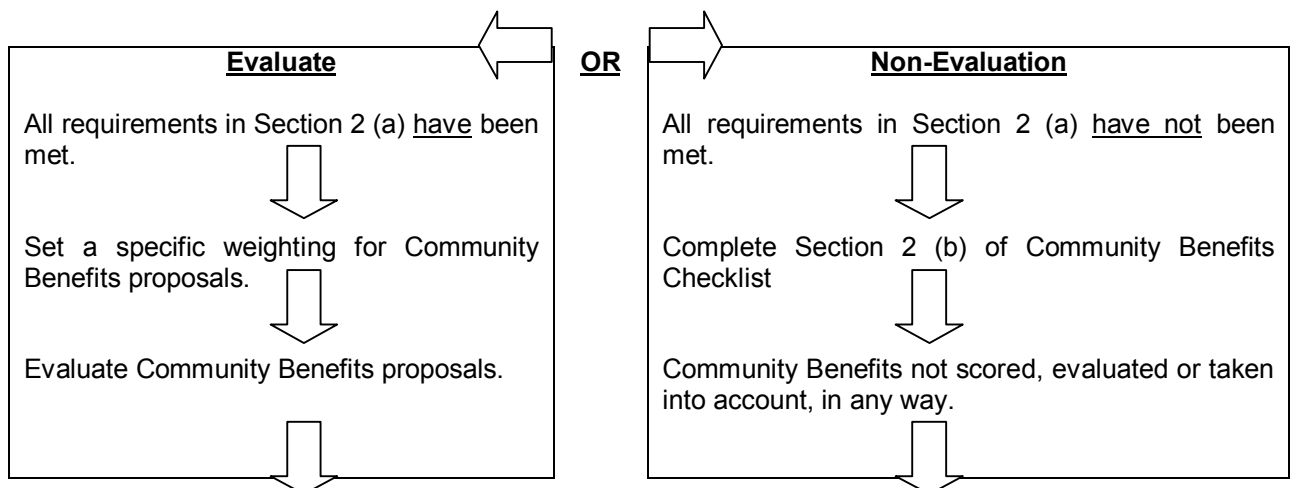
OR

Evaluate

All requirements in Section 2 (a) have been met.

Set a specific weighting for Community Benefits proposals.

Evaluate Community Benefits proposals.

Non-Evaluation

All requirements in Section 2 (a) have not been met.

Complete Section 2 (b) of Community Benefits Checklist

Community Benefits not scored, evaluated or taken into account, in any way.